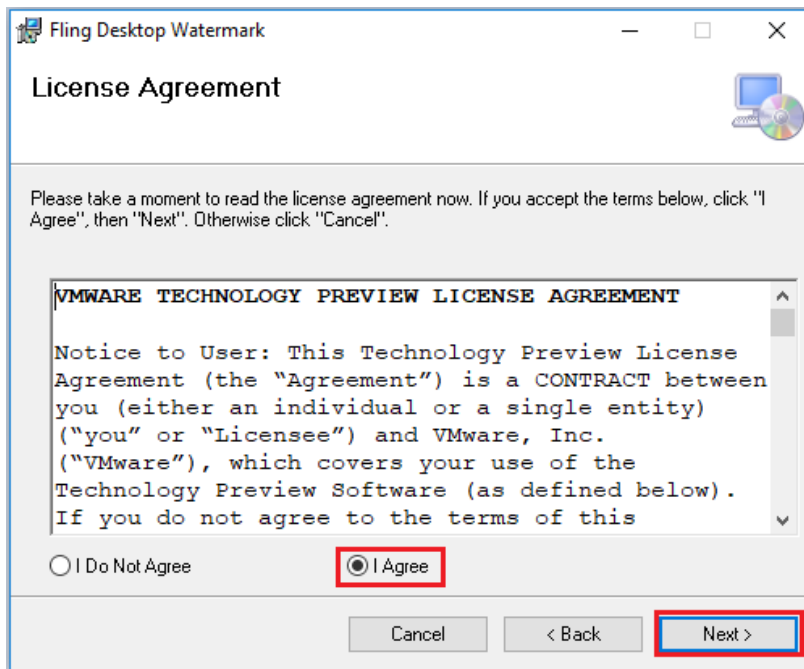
Fling Desktop Watermark

License Agreement

Please take a moment to read the license agreement now. If you accept the terms below, click "I Agree", then "Next". Otherwise click "Cancel".

VMWARE TECHNOLOGY PREVIEW LICENSE AGREEMENT

Notice to User: This Technology Preview License Agreement (the "Agreement") is a CONTRACT between you (either an individual or a single entity) ("you" or "Licensee") and VMware, Inc. ("VMware"), which covers your use of the Technology Preview Software (as defined below). If you do not agree to the terms of this

I Do Not Agree

I Agree

Cancel

< Back

Next >